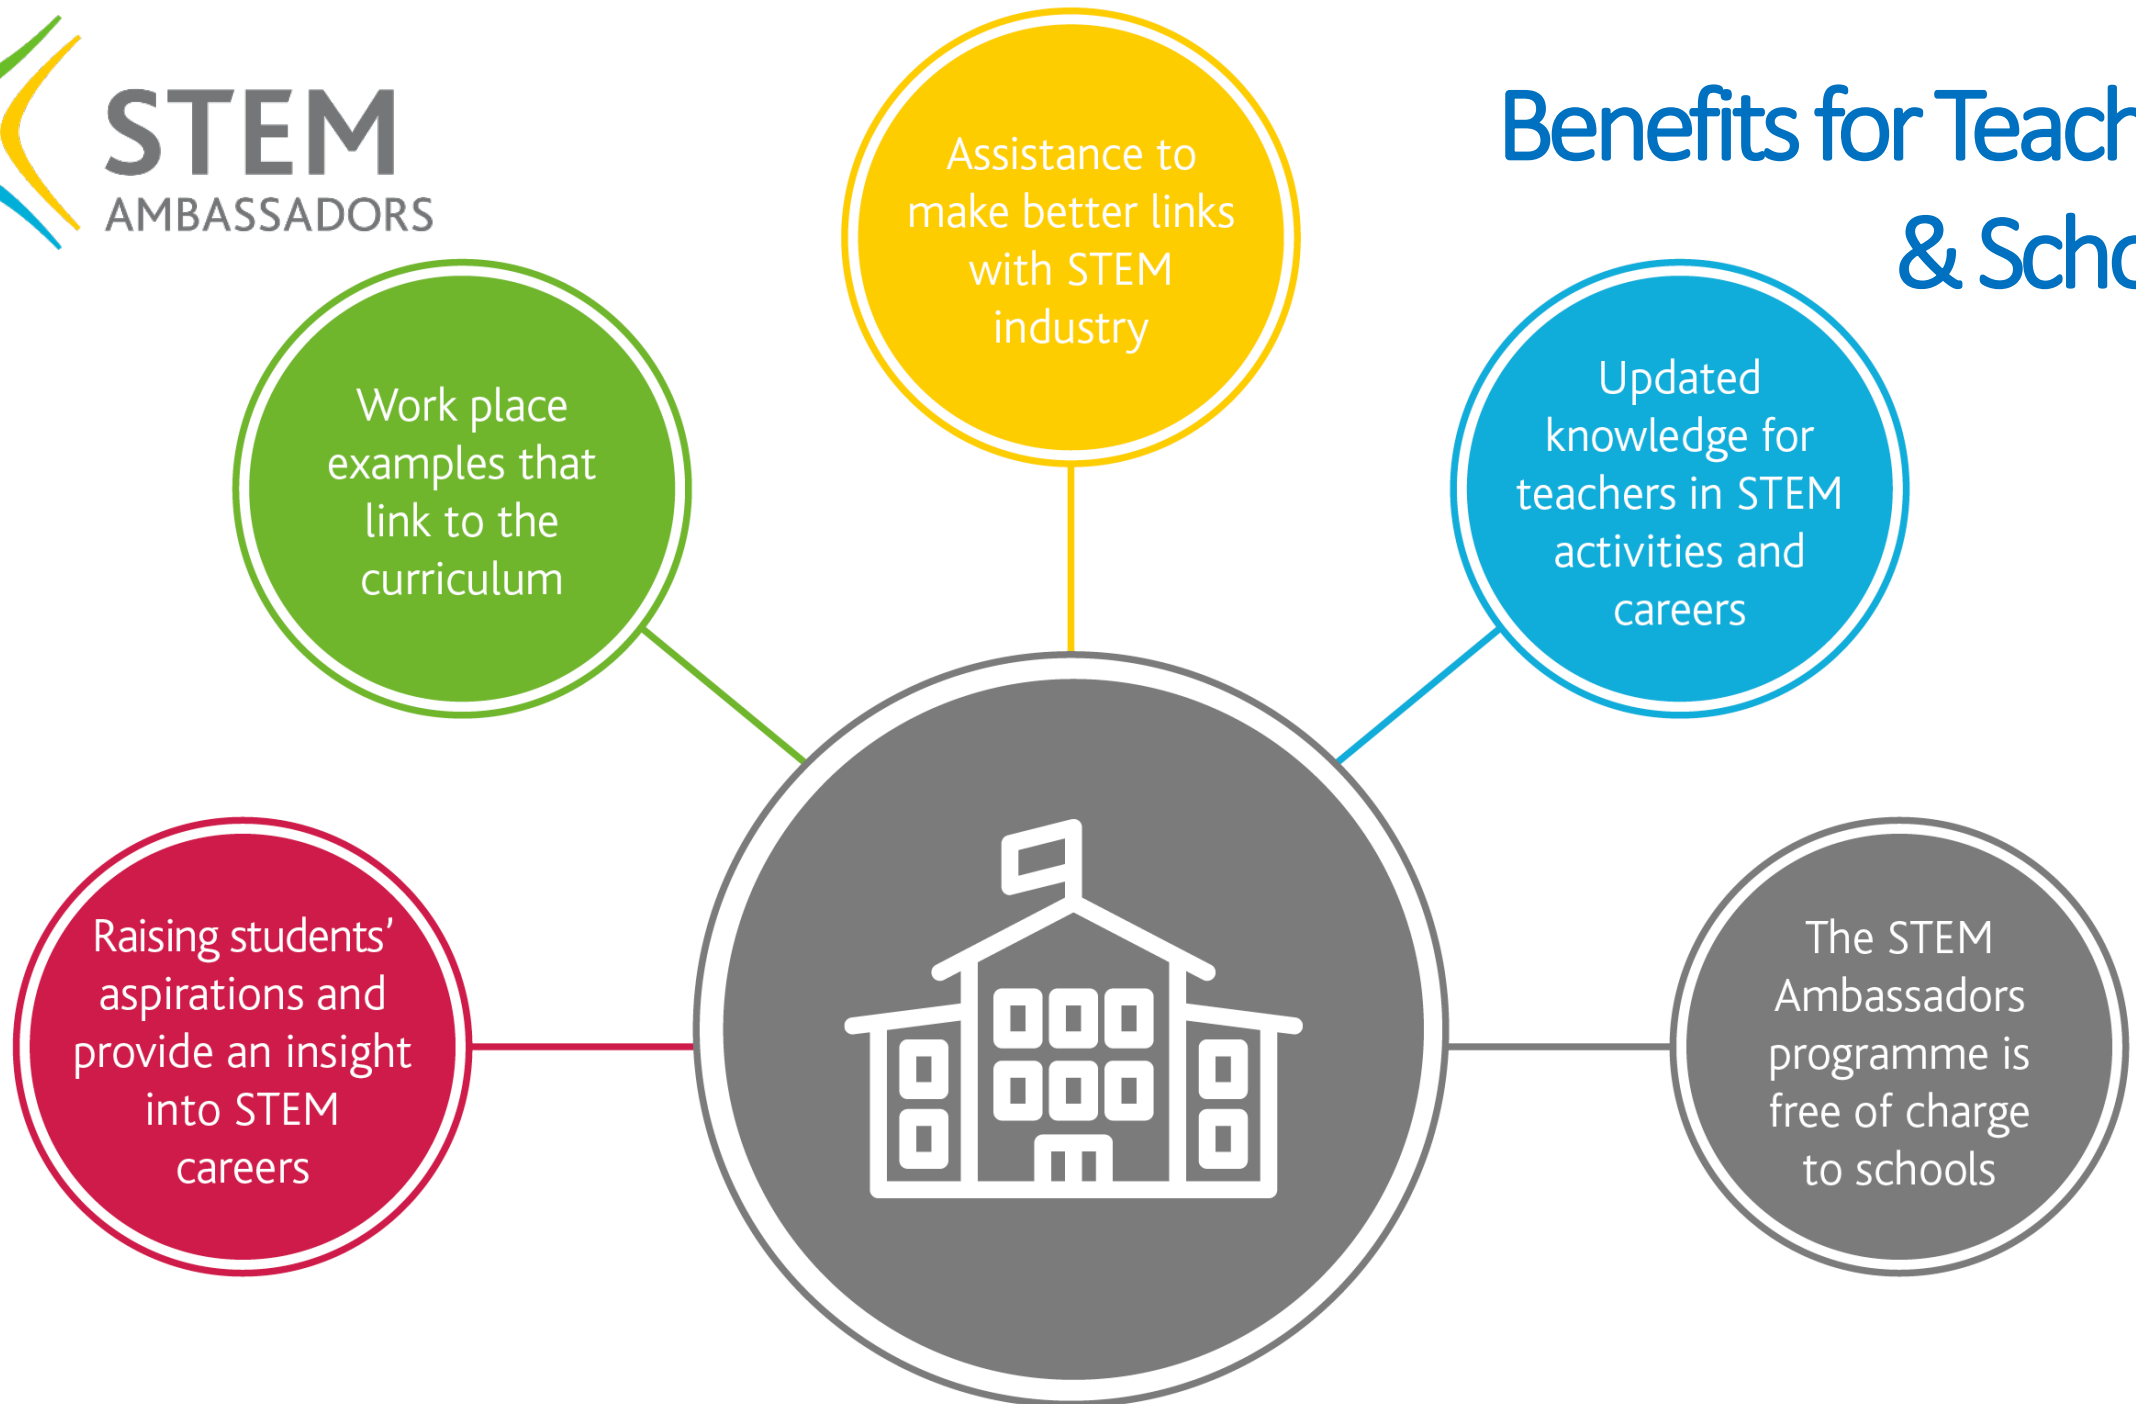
STEM
AMBASSADORS

Benefits for Teach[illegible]
& Scho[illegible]

Assistance to make better links with STEM industry

Work place examples that link to the curriculum

Updated knowledge for teachers in STEM activities and careers

Raising students' aspirations and provide an insight into STEM careers

The STEM Ambassadors programme is free of charge to schools